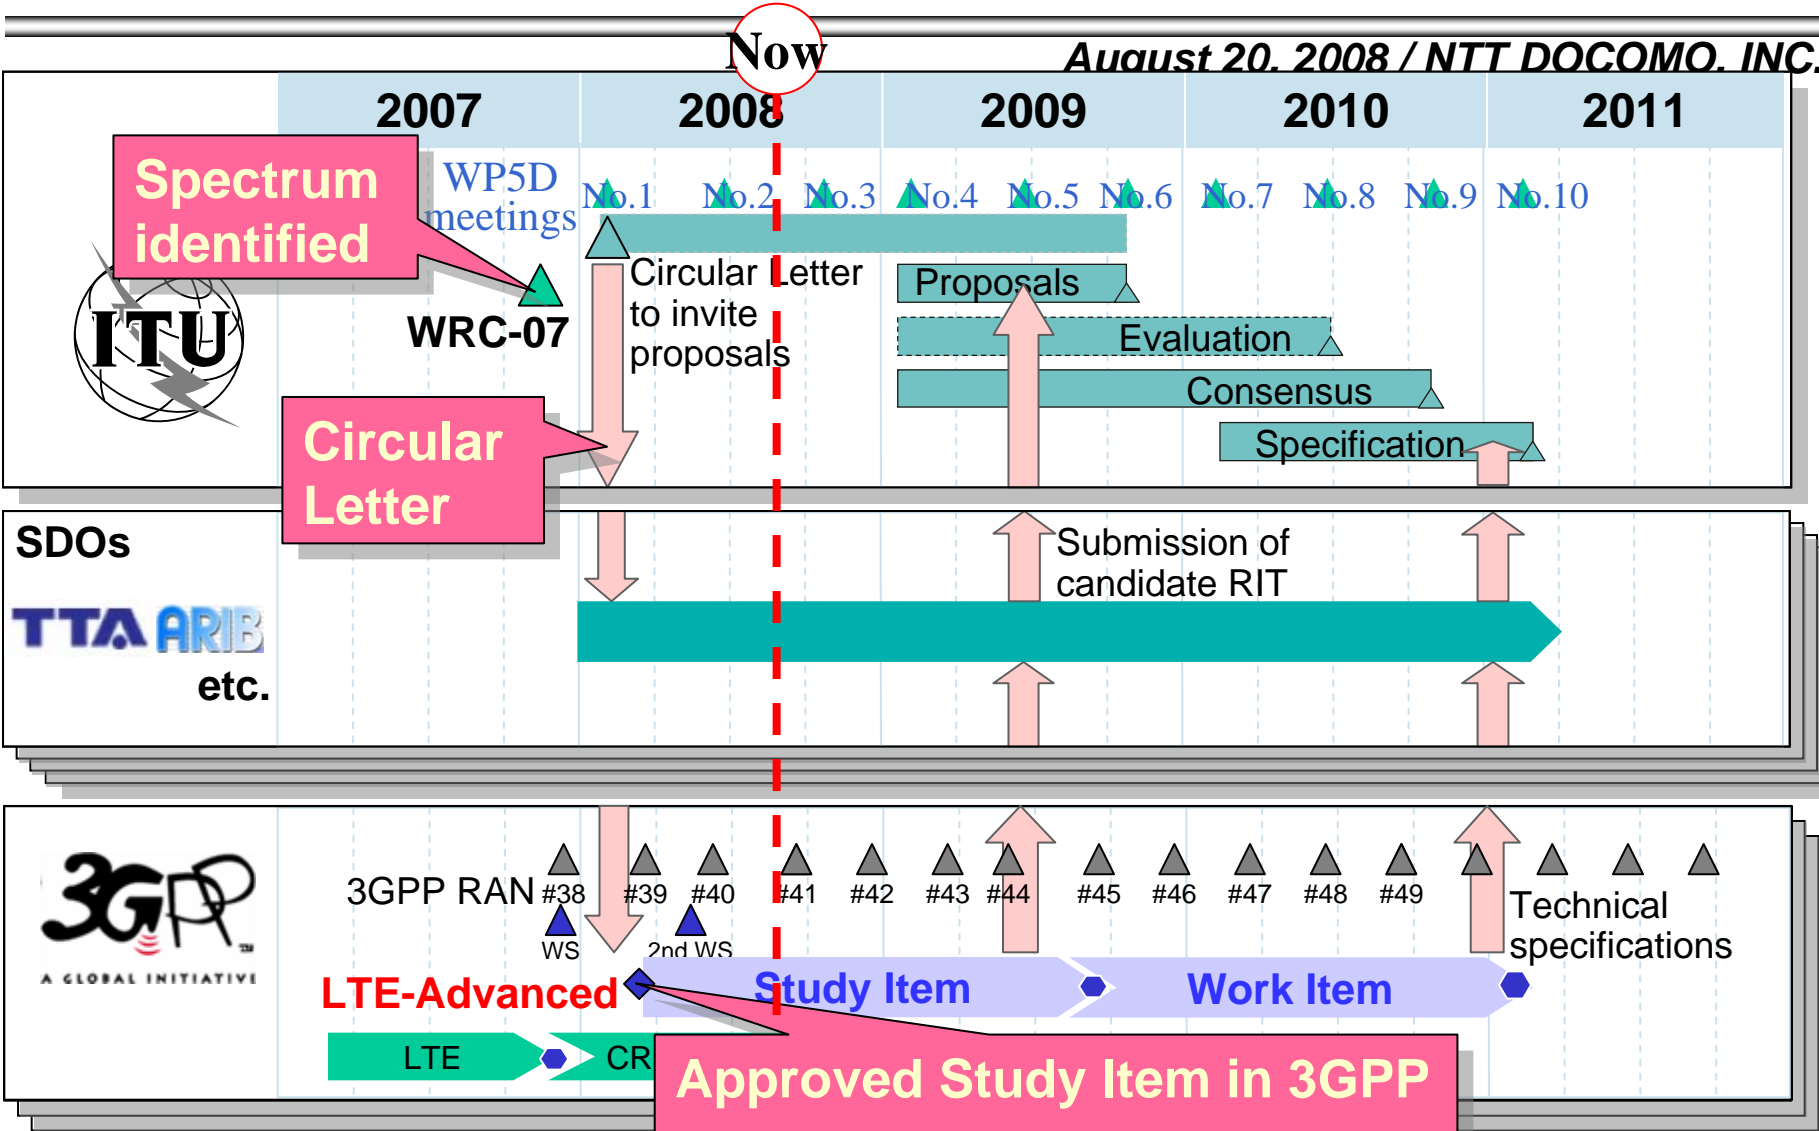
Now

August 20, 2008 / NTT DOCOMO, INC.

| 2007 | 2008 | 2009 | 2010 | 2011 |
|---|---|---|---|---|

Spectrum identified

WP5D meetings

No.1 No.2 No.3 No.4 No.5 No.6 No.7 No.8 No.9 No.10

ITU

WRC-07

Circular Letter to invite proposals

Proposals

Evaluation

Consensus

Specification

Circular Letter

SDOs

TTA ARIB etc.

Submission of candidate RIT

3GPP

A GLOBAL INITIATIVE

3GPP RAN #38 #39 #40 #41 #42 #43 #44 #45 #46 #47 #48 #49

WS

2nd WS

Technical specifications

LTE-Advanced

Study Item

Work Item

LTE

CR

Approved Study Item in 3GPP